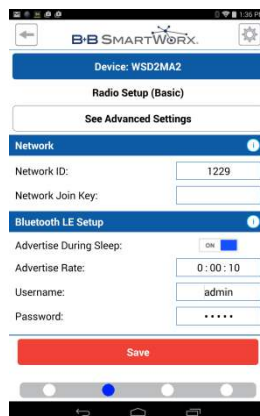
1:36 PM

B+B SMARTWORX.

Device: WSD2MA2

Radio Setup (Basic)

See Advanced Settings

Network

Network ID: 1229

Network Join Key:

Bluetooth LE Setup

Advertise During Sleep: ON

Advertise Rate: 0 : 00 : 10

Username: admin

Password: •••••

Save